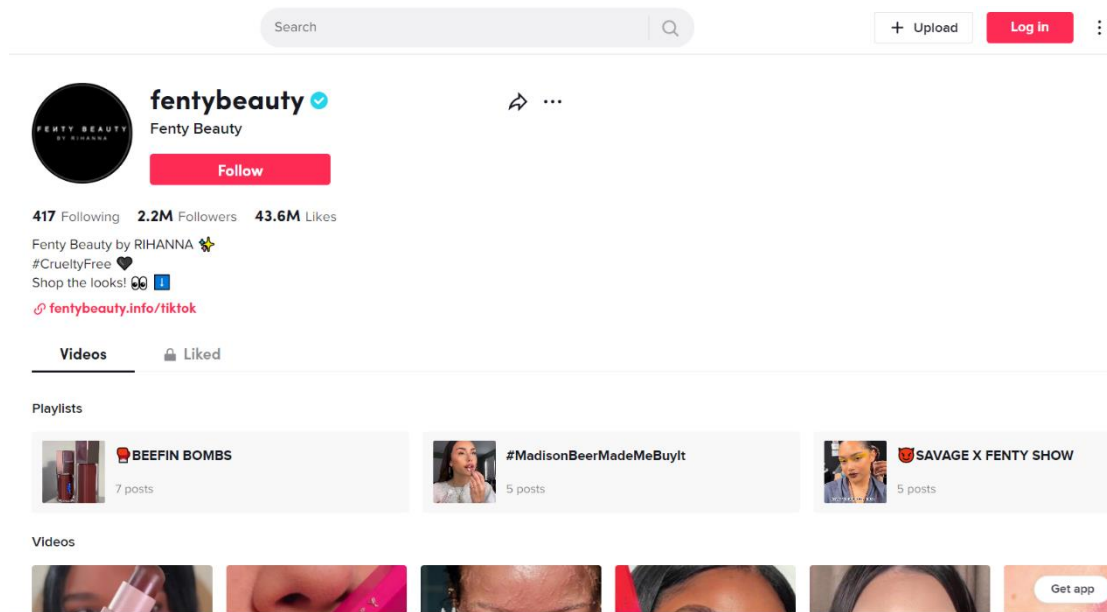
Search

+ Upload

Log in

FENTY BEAUTY BY RIHANNA

fentybeauty

Fenty Beauty

Follow

417 Following 2.2M Followers 43.6M Likes

Fenty Beauty by RIHANNA ✨
#CrueltyFree 🖤
Shop the looks! 👀 ⬇️

fentybeauty.info/tiktok

Videos

Liked

Playlists

🥊BEEFIN BOMBS
7 posts

#MadisonBeerMadeMeBuyIt
5 posts

😈SAVAGE X FENTY SHOW
5 posts

Videos

Get app